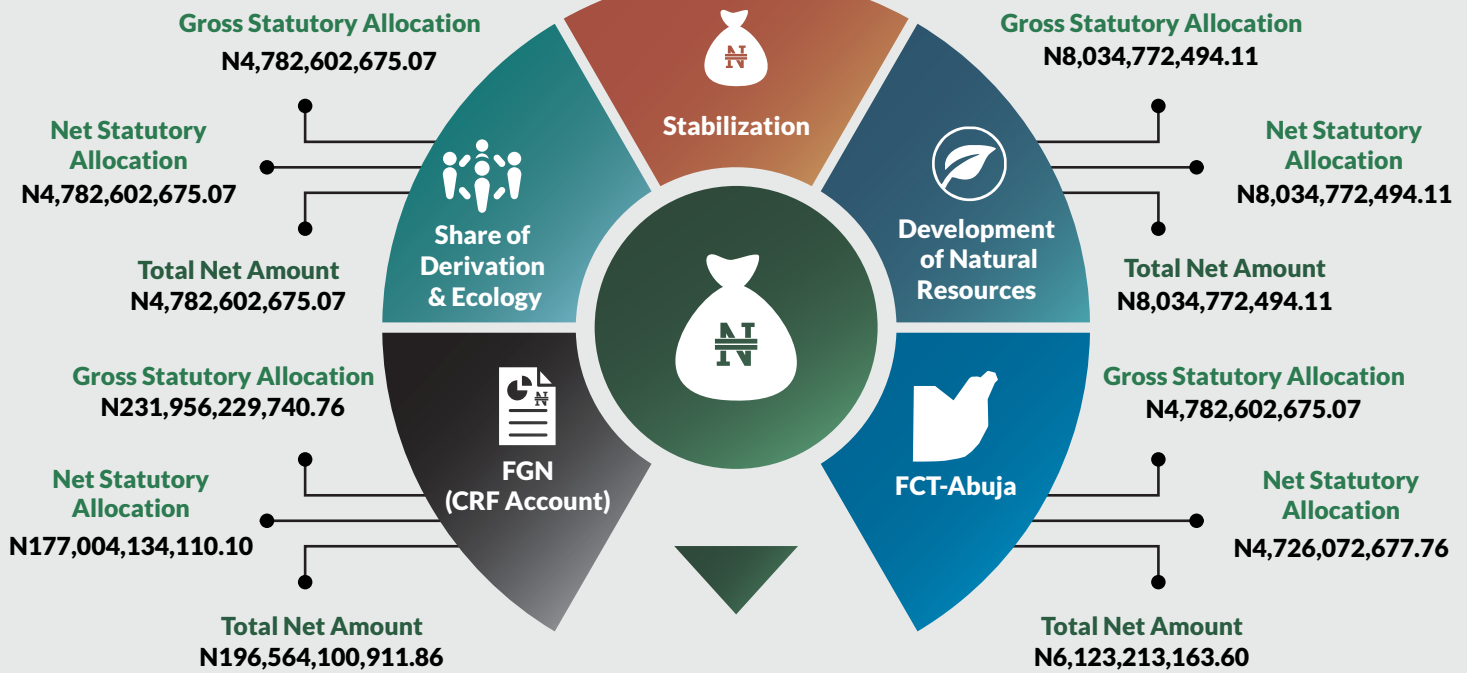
Gross Statutory Allocation
N4,782,602,675.07

Net Statutory Allocation
N4,782,602,675.07

Total Net Amount
N4,782,602,675.07

Share of Derivation & Ecology

₦

Stabilization

Development of Natural Resources

Gross Statutory Allocation
N8,034,772,494.11

Net Statutory Allocation
N8,034,772,494.11

Total Net Amount
N8,034,772,494.11

₦

Gross Statutory Allocation
N231,956,229,740.76

Net Statutory Allocation
N177,004,134,110.10

Total Net Amount
N196,564,100,911.86

₦

FGN (CRF Account)

FCT-Abuja

Gross Statutory Allocation
N4,782,602,675.07

Net Statutory Allocation
N4,726,072,677.76

Total Net Amount
N6,123,213,163.60